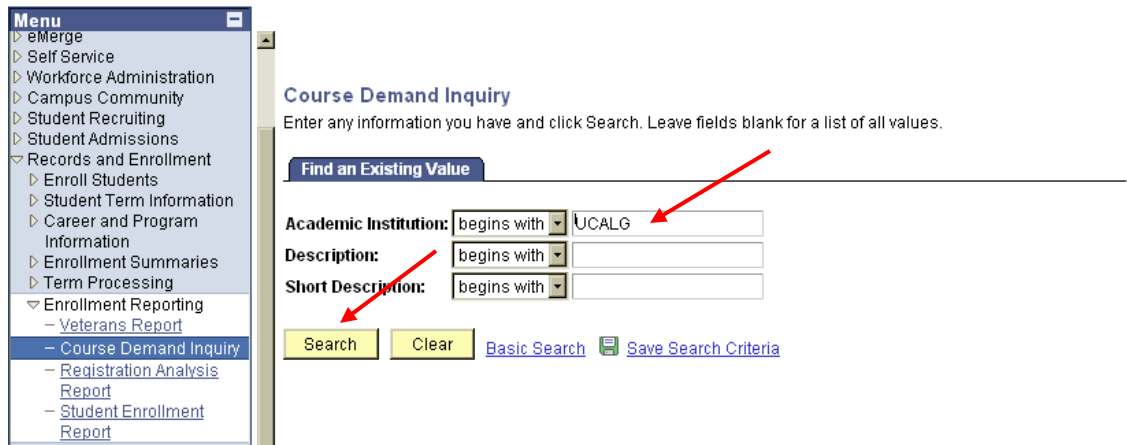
Menu
▷ eMerge
▷ Self Service
▷ Workforce Administration
▷ Campus Community
▷ Student Recruiting
▷ Student Admissions
▽ Records and Enrollment
▷ Enroll Students
▷ Student Term Information
▷ Career and Program Information
▷ Enrollment Summaries
▷ Term Processing
▽ Enrollment Reporting
– Veterans Report
– Course Demand Inquiry
– Registration Analysis Report
– Student Enrollment Report

Course Demand Inquiry
Enter any information you have and click Search. Leave fields blank for a list of all values.

Find an Existing Value

Academic Institution: begins with UCALG
Description: begins with
Short Description: begins with

Search Clear Basic Search Save Search Criteria